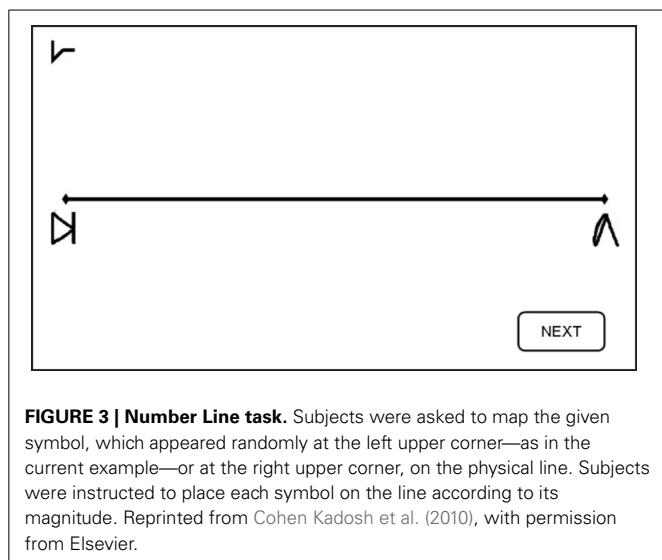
NEXT

**FIGURE 3 | Number Line task.** Subjects were asked to map the given symbol, which appeared randomly at the left upper corner—as in the current example—or at the right upper corner, on the physical line. Subjects were instructed to place each symbol on the line according to its magnitude. Reprinted from Cohen Kadosh et al. (2010), with permission from Elsevier.